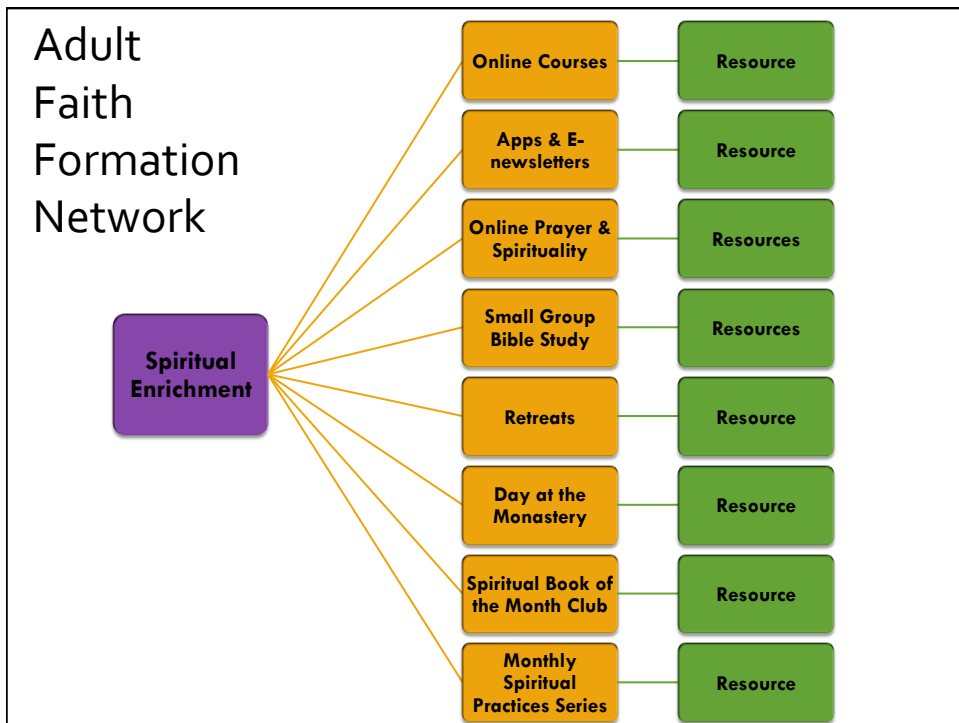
Adult Faith Formation Network

Spiritual Enrichment

Online Courses

Resource

Apps & E-newsletters

Resource

Online Prayer & Spirituality

Resources

Small Group Bible Study

Resources

Retreats

Resource

Day at the Monastery

Resource

Spiritual Book of the Month Club

Resource

Monthly Spiritual Practices Series

Resource